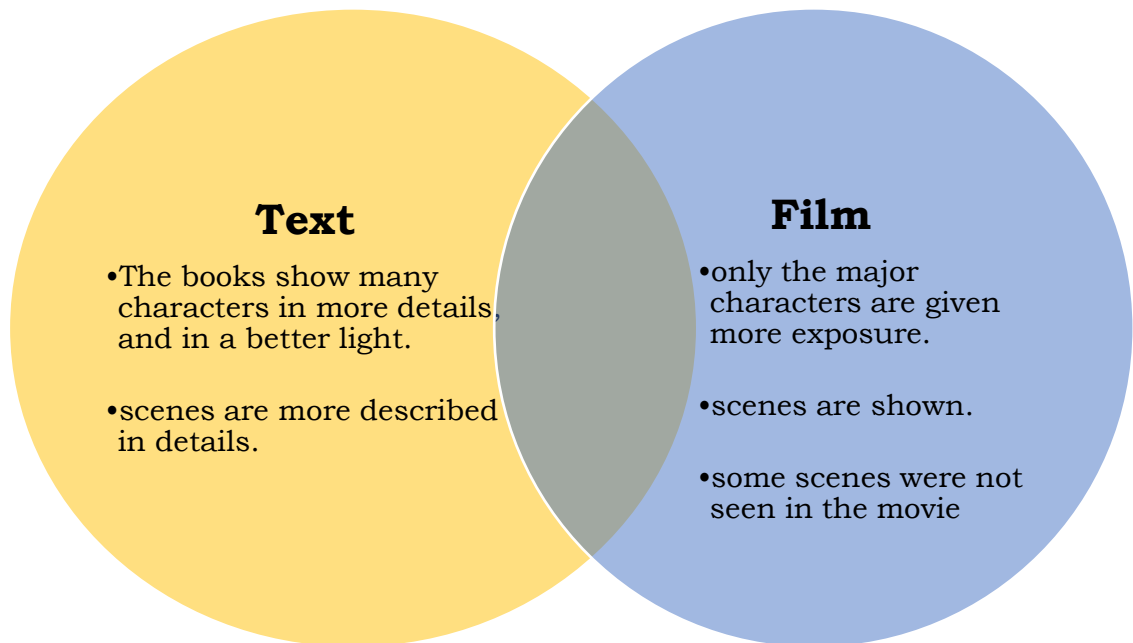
Text

•The books show many characters in more details, and in a better light.

•scenes are more described in details.

Film

•only the major characters are given more exposure.

•scenes are shown.

•some scenes were not seen in the movie